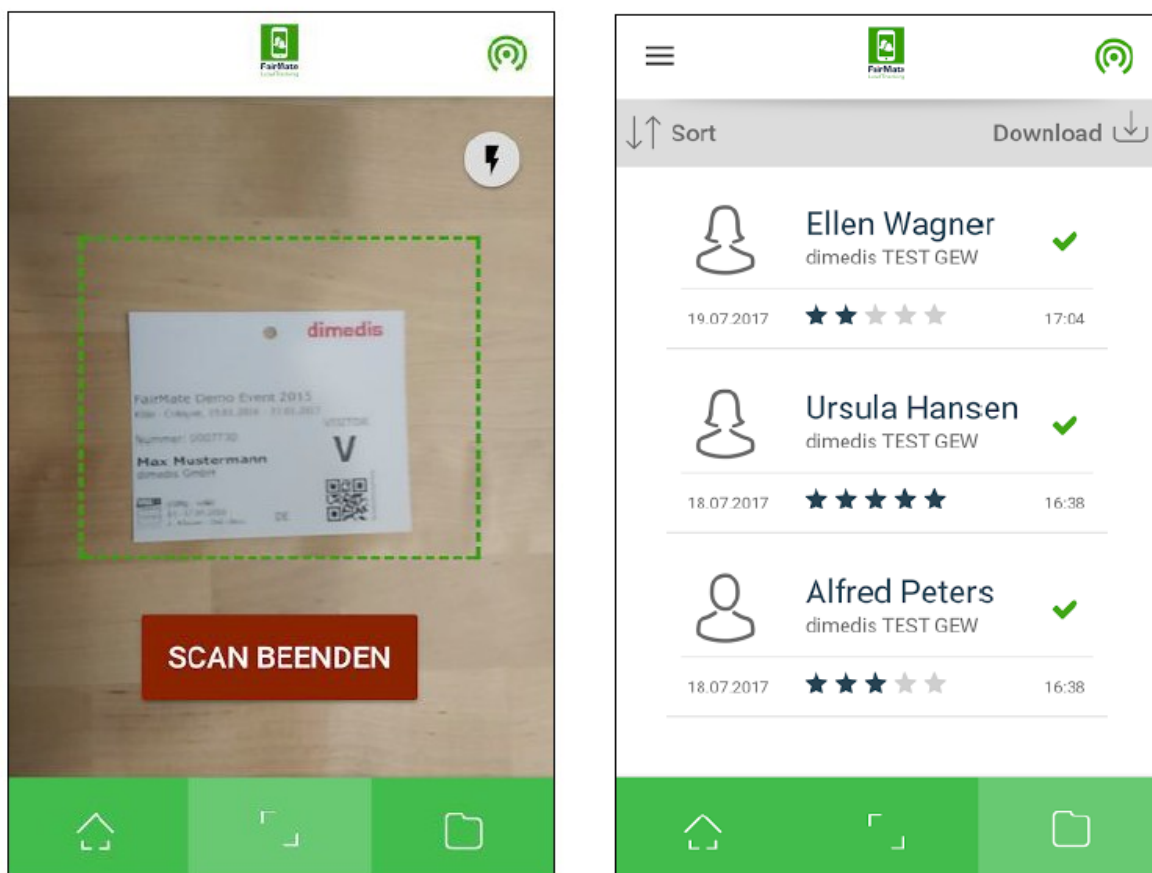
FairMate
LeadTracking

dimedis
FairMate Demo Event 2015
Köln · Cologne, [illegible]
Nummer: 0007730
VISITOR
V
Max Mustermann
dimedis GmbH
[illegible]
DE

SCAN BEENDEN

FairMate
LeadTracking

Sort
Download

Ellen Wagner
dimedis TEST GEW
19.07.2017
17:04

Ursula Hansen
dimedis TEST GEW
18.07.2017
16:38

Alfred Peters
dimedis TEST GEW
18.07.2017
16:38